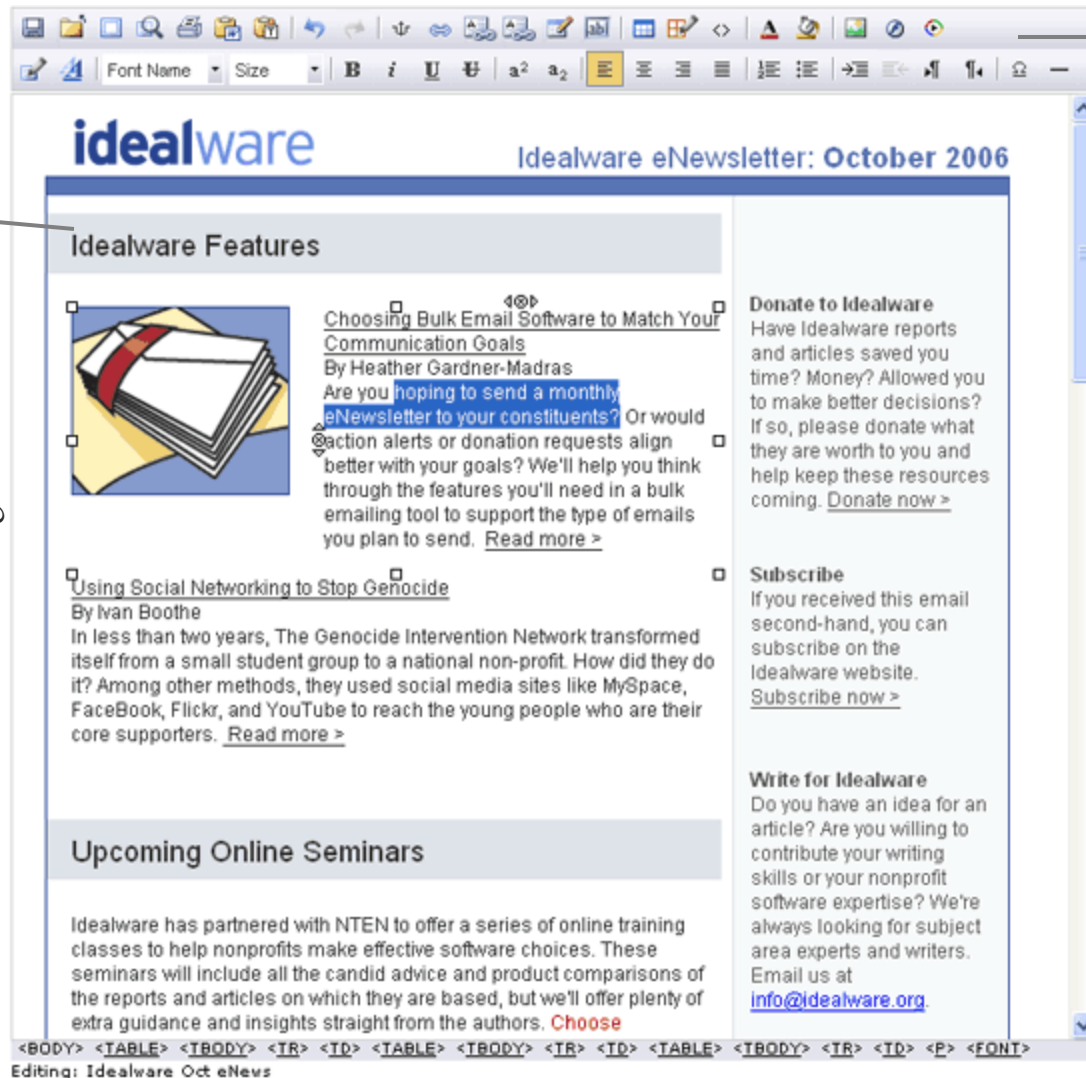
Font Name Size

idealware

Idealware eNewsletter: October 2006

Idealware Features

Choosing Bulk Email Software to Match Your Communication Goals
By Heather Gardner-Madras
Are you hoping to send a monthly eNewsletter to your constituents? Or would action alerts or donation requests align better with your goals? We'll help you think through the features you'll need in a bulk emailing tool to support the type of emails you plan to send. Read more >

Using Social Networking to Stop Genocide
By Ivan Boothe
In less than two years, The Genocide Intervention Network transformed itself from a small student group to a national non-profit. How did they do it? Among other methods, they used social media sites like MySpace, FaceBook, Flickr, and YouTube to reach the young people who are their core supporters. Read more >

Upcoming Online Seminars

Idealware has partnered with NTEN to offer a series of online training classes to help nonprofits make effective software choices. These seminars will include all the candid advice and product comparisons of the reports and articles on which they are based, but we'll offer plenty of extra guidance and insights straight from the authors. Choose

Donate to Idealware
Have Idealware reports and articles saved you time? Money? Allowed you to make better decisions? If so, please donate what they are worth to you and help keep these resources coming. Donate now >

Subscribe
If you received this email second-hand, you can subscribe on the Idealware website. Subscribe now >

Write for Idealware
Do you have an idea for an article? Are you willing to contribute your writing skills or your nonprofit software expertise? We're always looking for subject area experts and writers. Email us at info@idealware.org.

<BODY> <TABLE> <TBODY> <TR> <TD> <TABLE> <TBODY> <TR> <TD> <TABLE> <TBODY> <TR> <TD> <P> <FONT>
Editing: Idealware Oct eNews